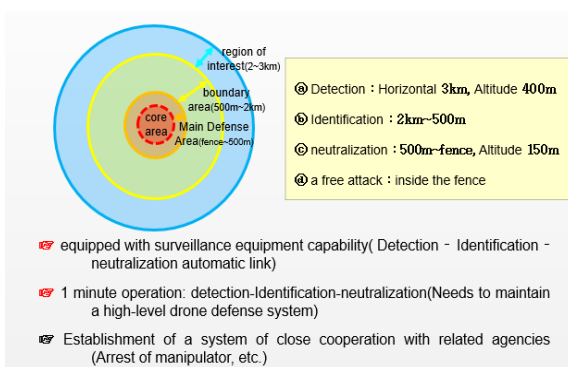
region of interest(2~3km)

boundary area(500m~2km)

core area

Main Defense Area(fence~500m)

ⓐ Detection : Horizontal 3km, Altitude 400m

ⓑ Identification : 2km~500m

ⓒ neutralization : 500m~fence, Altitude 150m

ⓓ a free attack : inside the fence

☞ equipped with surveillance equipment capability( Detection - Identification - neutralization automatic link)

☞ 1 minute operation: detection-Identification-neutralization(Needs to maintain a high-level drone defense system)

☞ Establishment of a system of close cooperation with related agencies (Arrest of manipulator, etc.)